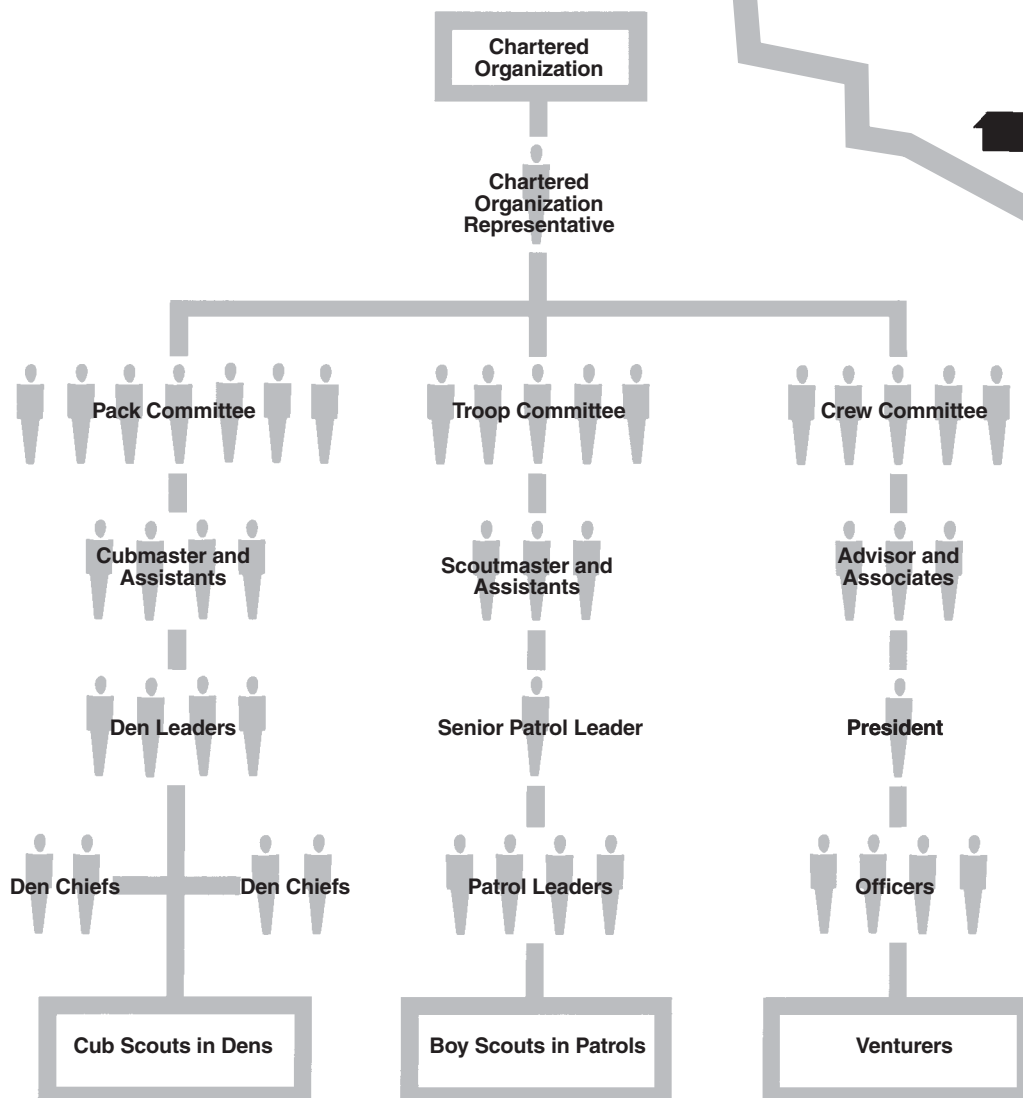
Chartered Organization

Chartered Organization Representative

Pack Committee

Troop Committee

Crew Committee

Cubmaster and Assistants

Den Leaders

Den Chiefs

Den Chiefs

Cub Scouts in Dens

Scoutmaster and Assistants

Senior Patrol Leader

Patrol Leaders

Boy Scouts in Patrols

Advisor and Associates

President

Officers

Venturers